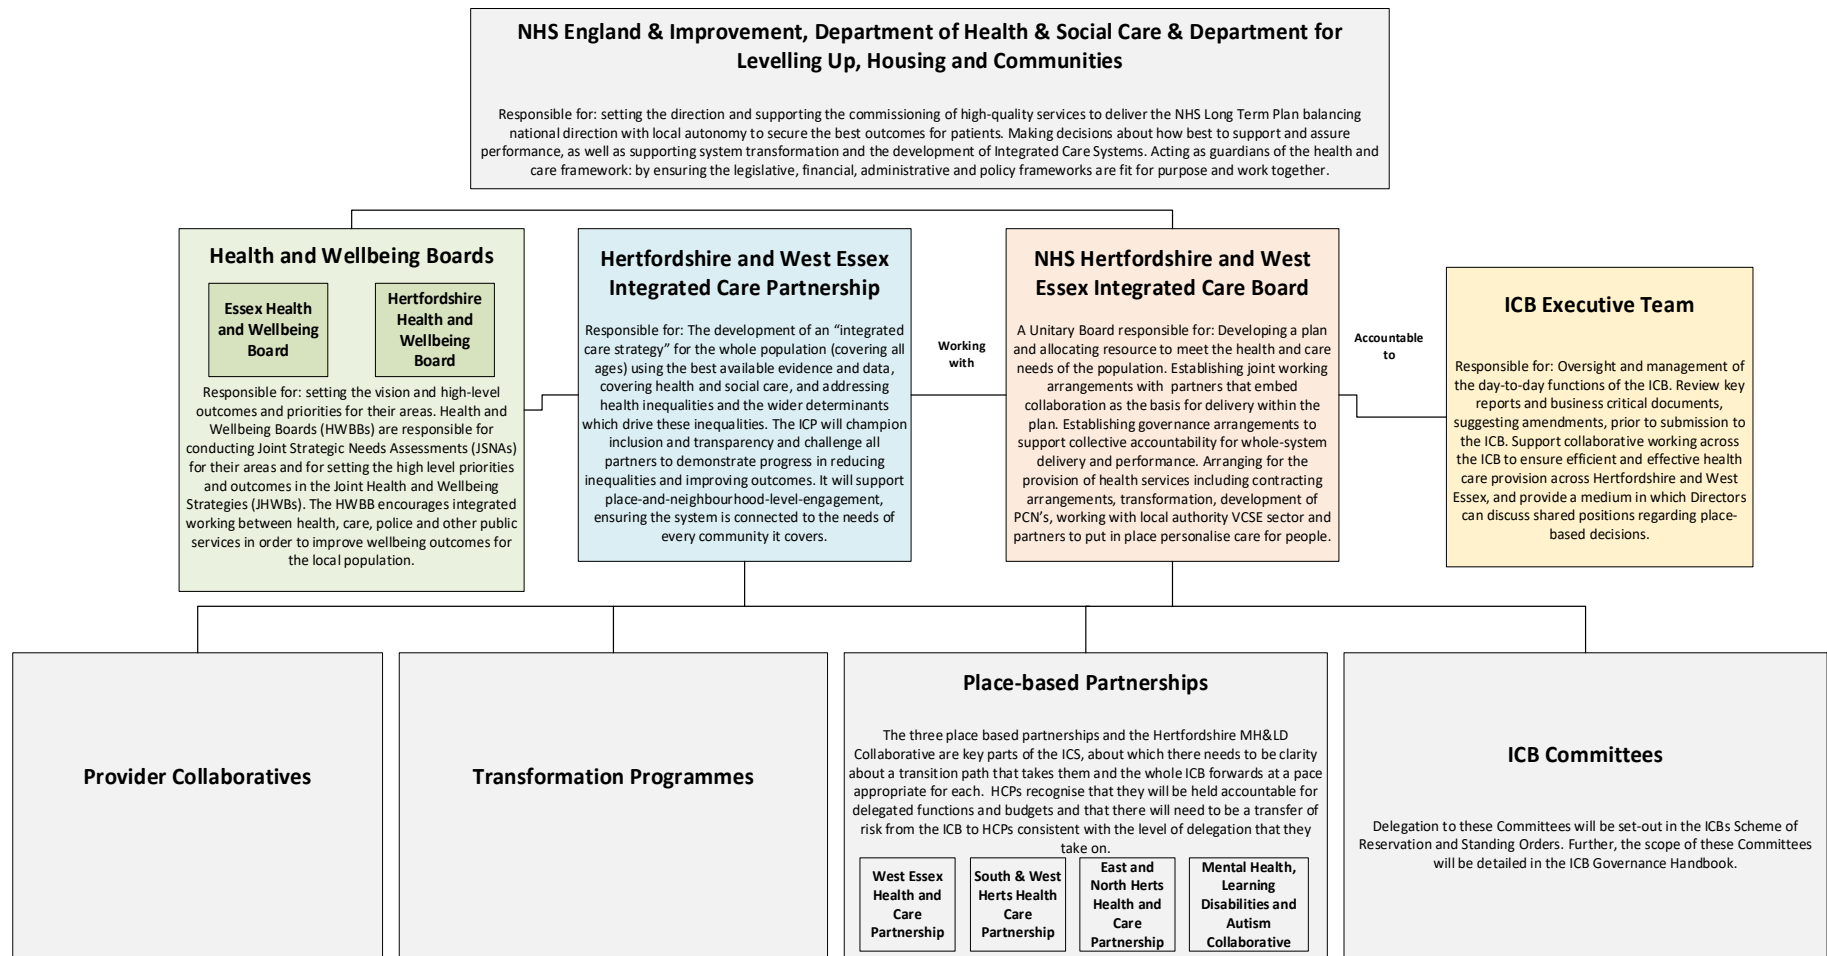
NHS England & Improvement, Department of Health & Social Care & Department for Levelling Up, Housing and Communities

Responsible for: setting the direction and supporting the commissioning of high-quality services to deliver the NHS Long Term Plan balancing national direction with local autonomy to secure the best outcomes for patients. Making decisions about how best to support and assure performance, as well as supporting system transformation and the development of Integrated Care Systems. Acting as guardians of the health and care framework: by ensuring the legislative, financial, administrative and policy frameworks are fit for purpose and work together.

Health and Wellbeing Boards

Essex Health and Wellbeing Board

Hertfordshire Health and Wellbeing Board

Responsible for: setting the vision and high-level outcomes and priorities for their areas. Health and Wellbeing Boards (HWBBs) are responsible for conducting Joint Strategic Needs Assessments (JSNAs) for their areas and for setting the high level priorities and outcomes in the Joint Health and Wellbeing Strategies (JHWBs). The HWBB encourages integrated working between health, care, police and other public services in order to improve wellbeing outcomes for the local population.

Hertfordshire and West Essex Integrated Care Partnership

Responsible for: The development of an "integrated care strategy" for the whole population (covering all ages) using the best available evidence and data, covering health and social care, and addressing health inequalities and the wider determinants which drive these inequalities. The ICP will champion inclusion and transparency and challenge all partners to demonstrate progress in reducing inequalities and improving outcomes. It will support place-and-neighbourhood-level-engagement, ensuring the system is connected to the needs of every community it covers.

Working with

NHS Hertfordshire and West Essex Integrated Care Board

A Unitary Board responsible for: Developing a plan and allocating resource to meet the health and care needs of the population. Establishing joint working arrangements with partners that embed collaboration as the basis for delivery within the plan. Establishing governance arrangements to support collective accountability for whole-system delivery and performance. Arranging for the provision of health services including contracting arrangements, transformation, development of PCN's, working with local authority VCSE sector and partners to put in place personalise care for people.

Accountable to

ICB Executive Team

Responsible for: Oversight and management of the day-to-day functions of the ICB. Review key reports and business critical documents, suggesting amendments, prior to submission to the ICB. Support collaborative working across the ICB to ensure efficient and effective health care provision across Hertfordshire and West Essex, and provide a medium in which Directors can discuss shared positions regarding place-based decisions.

Provider Collaboratives

Transformation Programmes

Place-based Partnerships

The three place based partnerships and the Hertfordshire MH&LD Collaborative are key parts of the ICS, about which there needs to be clarity about a transition path that takes them and the whole ICB forwards at a pace appropriate for each. HCPs recognise that they will be held accountable for delegated functions and budgets and that there will need to be a transfer of risk from the ICB to HCPs consistent with the level of delegation that they take on.

West Essex Health and Care Partnership

South & West Herts Health Care Partnership

East and North Herts Health and Care Partnership

Mental Health, Learning Disabilities and Autism Collaborative

ICB Committees

Delegation to these Committees will be set-out in the ICBs Scheme of Reservation and Standing Orders. Further, the scope of these Committees will be detailed in the ICB Governance Handbook.